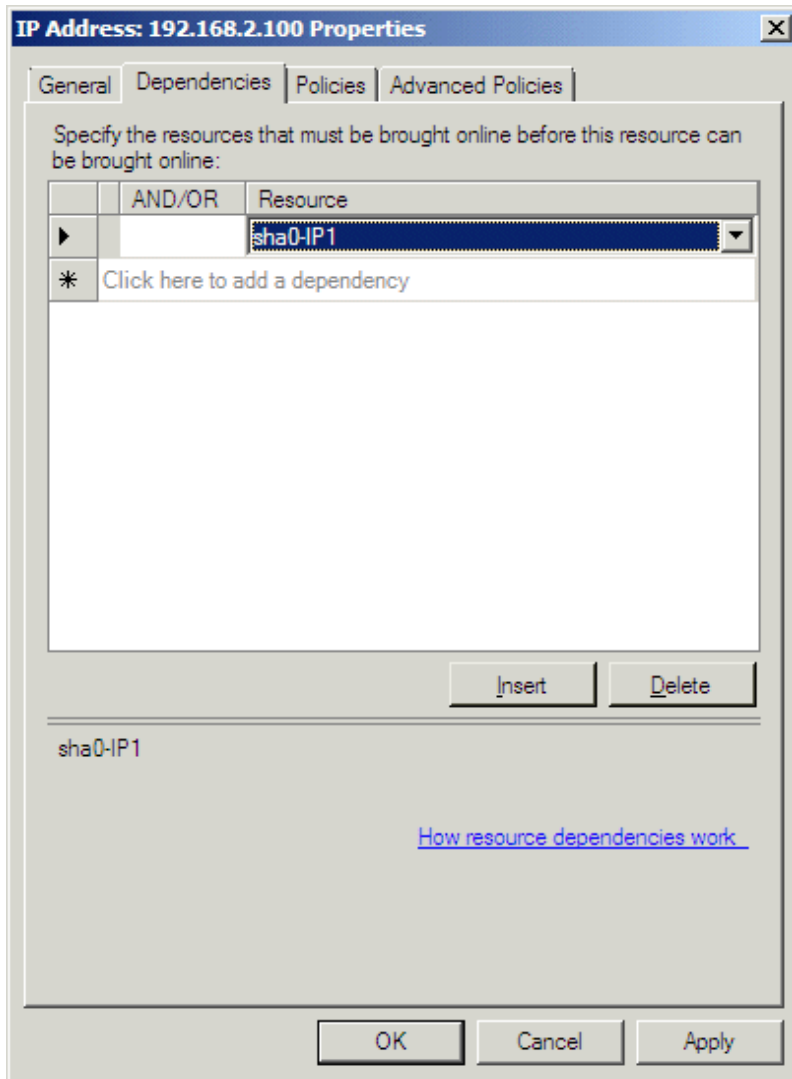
IP Address: 192.168.2.100 Properties

General | Dependencies | Policies | Advanced Policies

Specify the resources that must be brought online before this resource can be brought online:

| | AND/OR | Resource |
|---|---|---|
| ▶ | | sha0-IP1 |
| * | Click here to add a dependency | |

Insert | Delete

sha0-IP1

How resource dependencies work

OK | Cancel | Apply